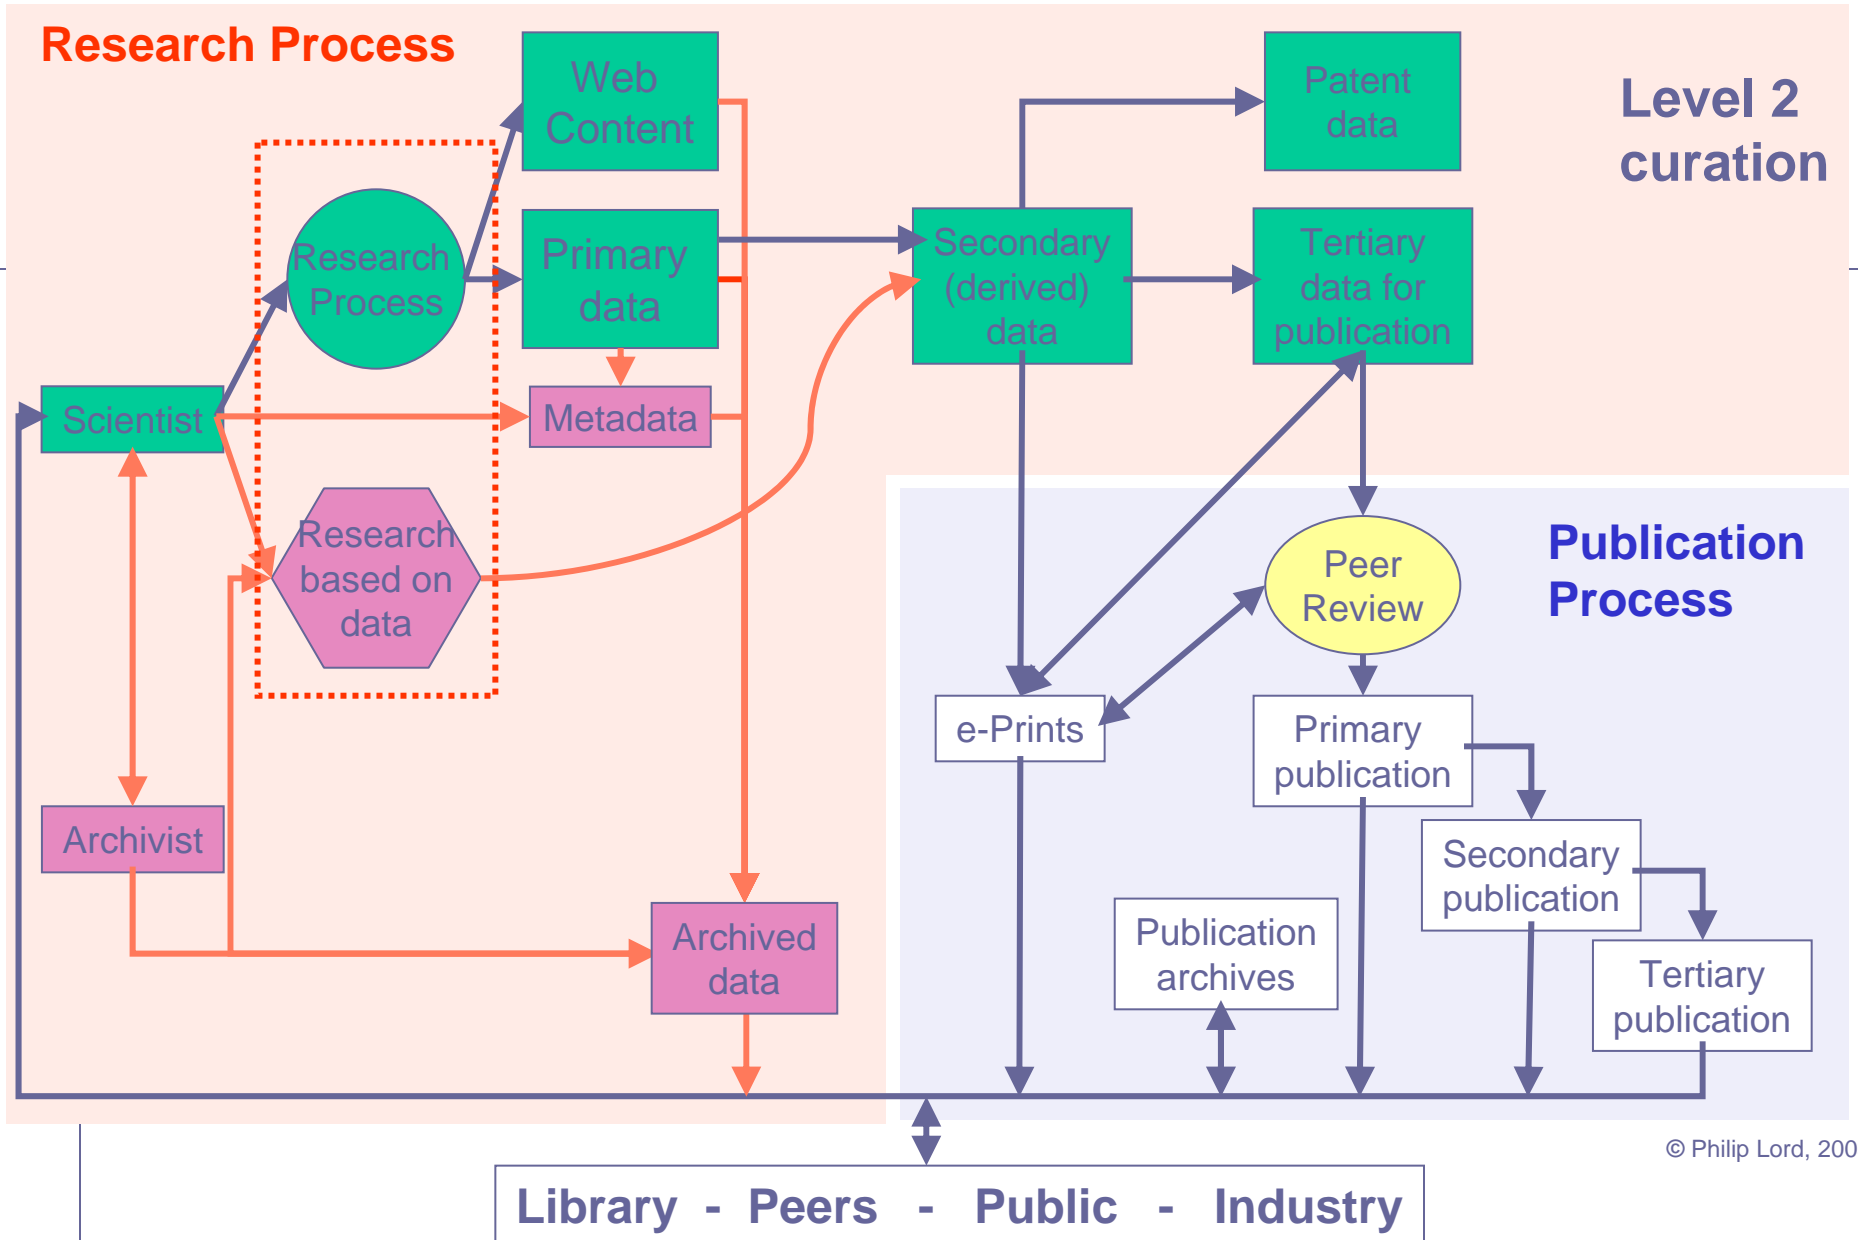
Research Process

Web Content

Patent data

Level 2 curation

Research Process

Primary data

Secondary (derived) data

Tertiary data for publication

Scientist

Metadata

Research based on data

Publication Process

Peer Review

e-Prints

Primary publication

Secondary publication

Archivist

Publication archives

Tertiary publication

Archived data

© Philip Lord, 200

Library - Peers - Public - Industry